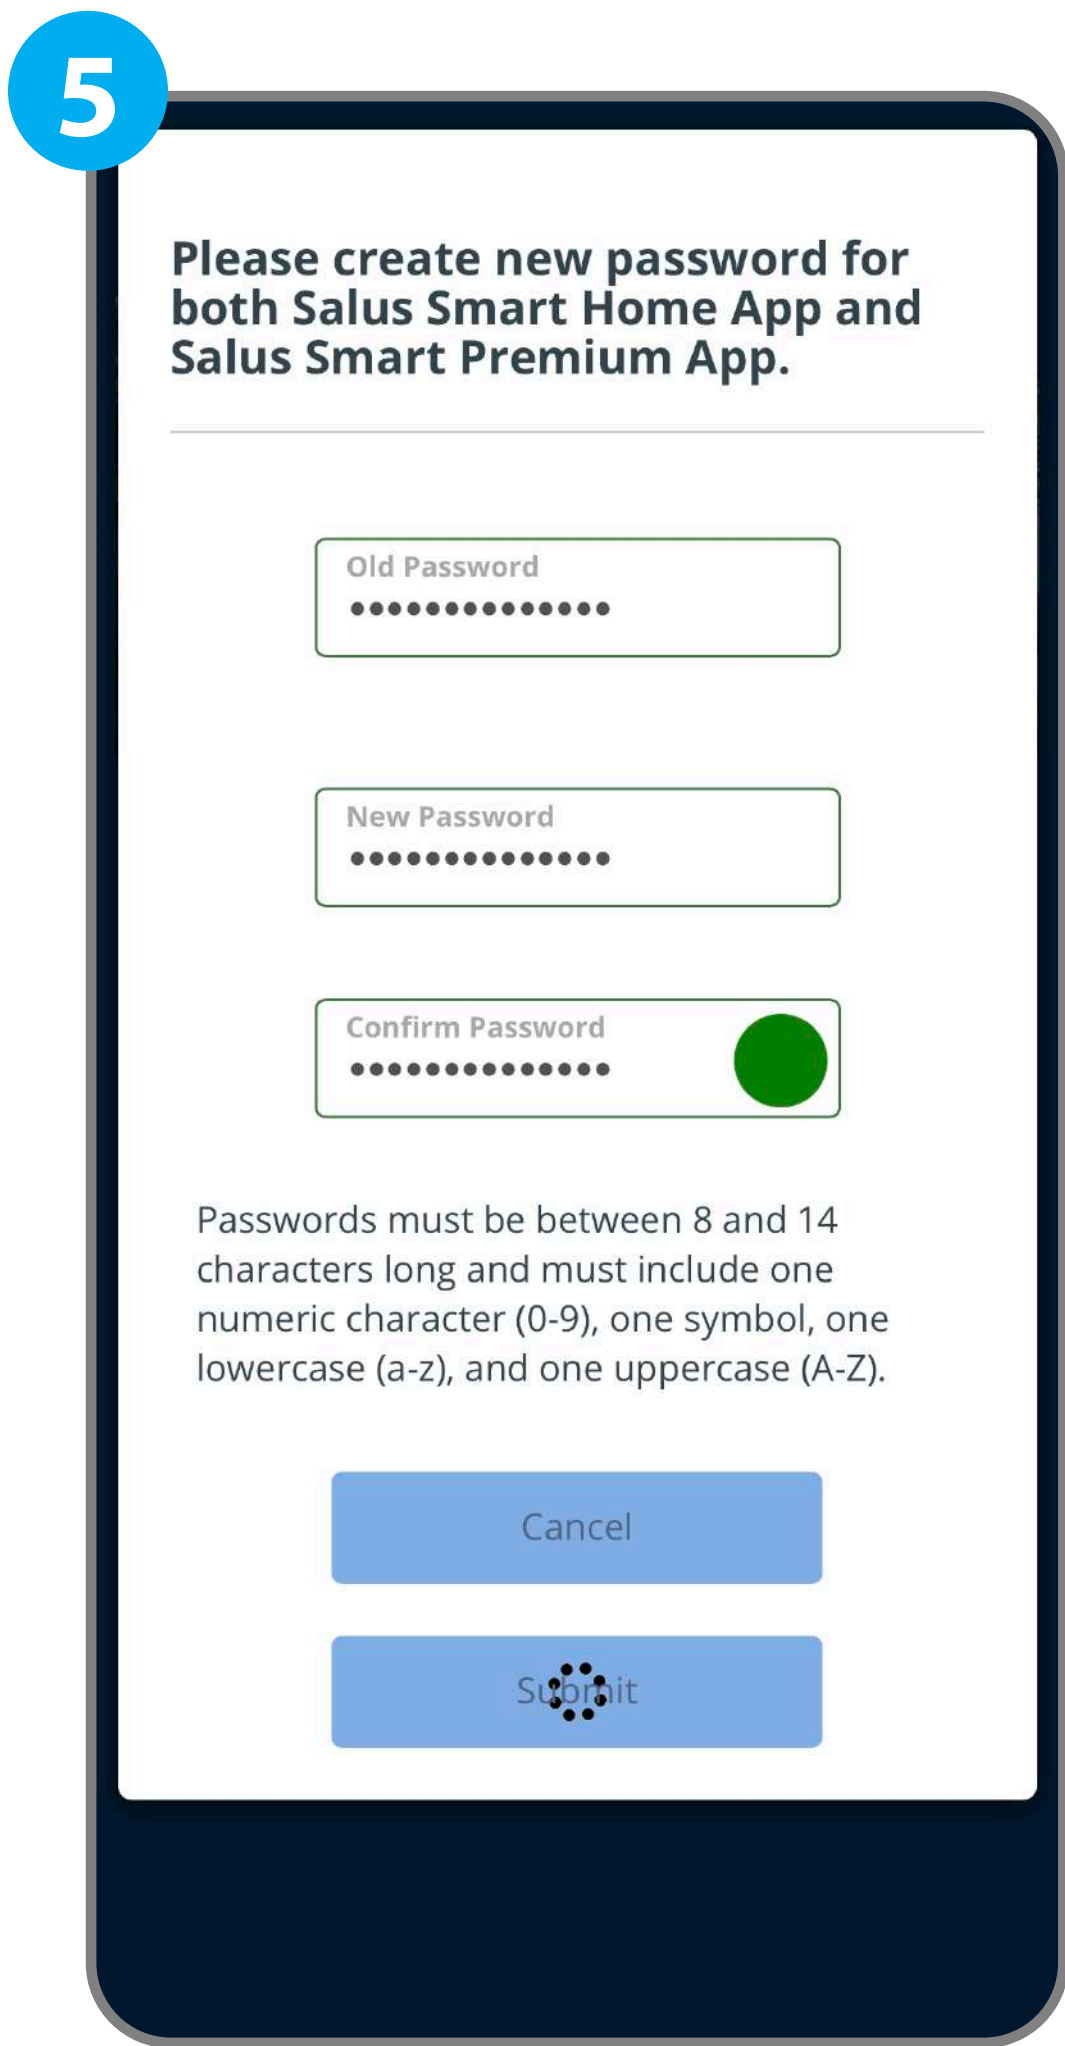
5

Please create new password for both Salus Smart Home App and Salus Smart Premium App.

Old Password
••••••••••••••

New Password
••••••••••••••

Confirm Password
••••••••••••••

Passwords must be between 8 and 14 characters long and must include one numeric character (0-9), one symbol, one lowercase (a-z), and one uppercase (A-Z).

Cancel

Submit